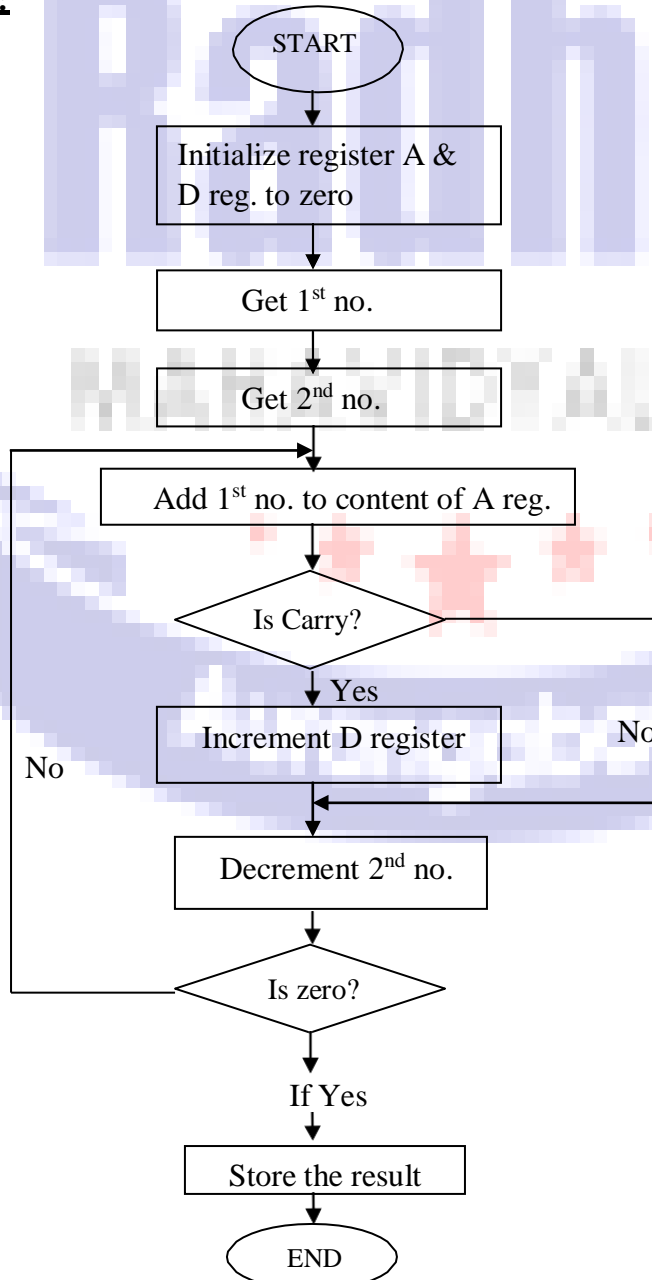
START

Initialize register A & D reg. to zero

Get 1$^{st}$ no.

Get 2$^{nd}$ no.

Add 1$^{st}$ no. to content of A reg.

Is Carry?

Yes

Increment D register

No

No

Decrement 2$^{nd}$ no.

Is zero?

If Yes

Store the result

END